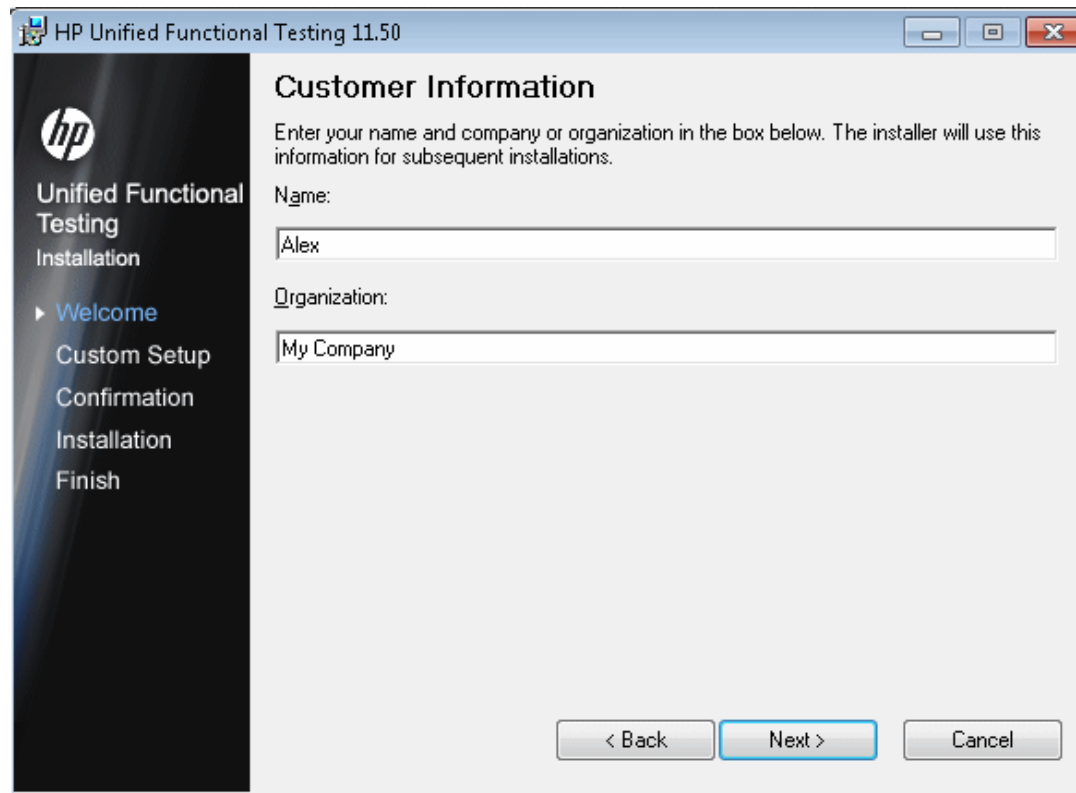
HP Unified Functional Testing 11.50

hp

Unified Functional Testing
Installation

Welcome
Custom Setup
Confirmation
Installation
Finish

Customer Information

Enter your name and company or organization in the box below. The installer will use this information for subsequent installations.

Name:

Alex

Organization:

My Company

< Back
Next >
Cancel